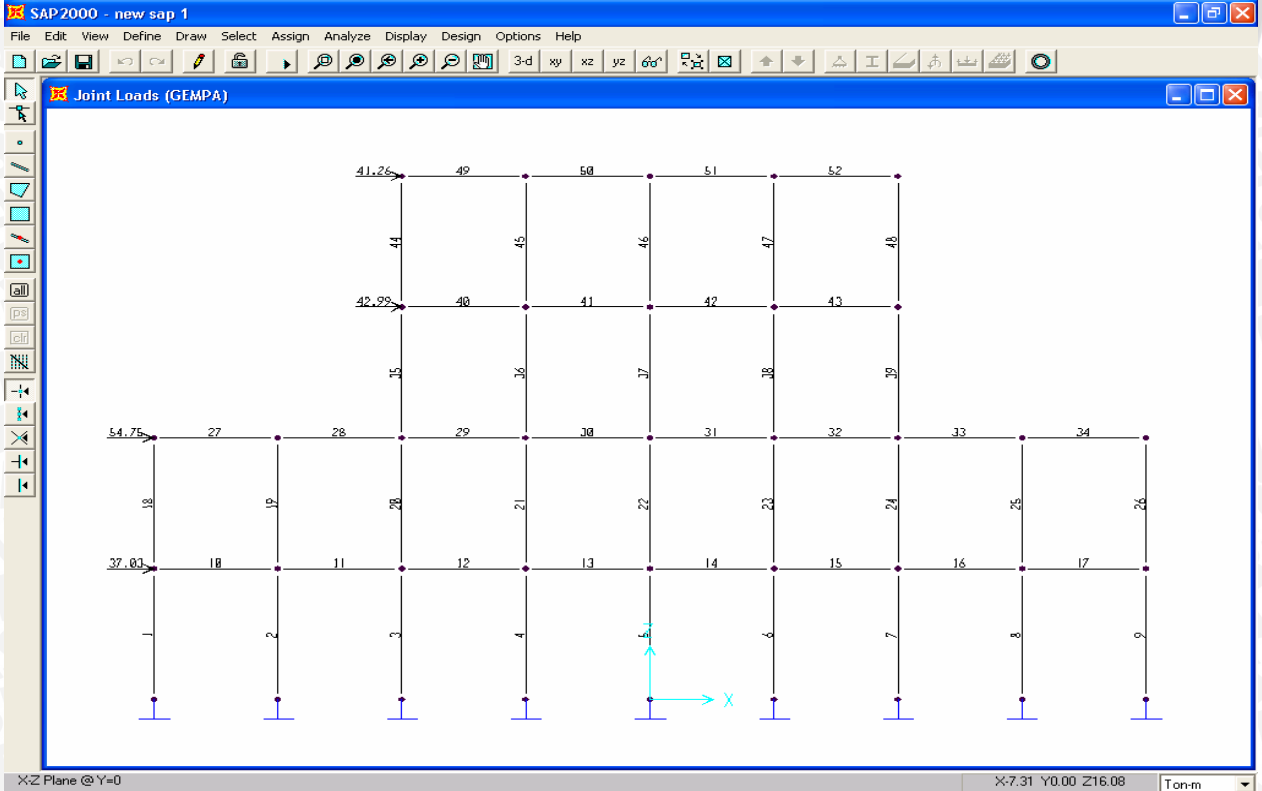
SAP2000 - new sap 1

File Edit View Define Draw Select Assign Analyze Display Design Options Help

3-d xy xz yz

all
ps
clr

Joint Loads (GEMPA)

41.26
49 50 51 52
44 45 46 47 48
42.99
40 41 42 43
35 36 37 38 39
54.75
27 28 29 30 31 32 33 34
18 19 20 21 22 23 24 25 26
37.03
10 11 12 13 14 15 16 17
1 2 3 4 5 6 7 8 9
Z
X

X-Z Plane @ Y=0
X-7.31 Y0.00 Z16.08
Ton-m